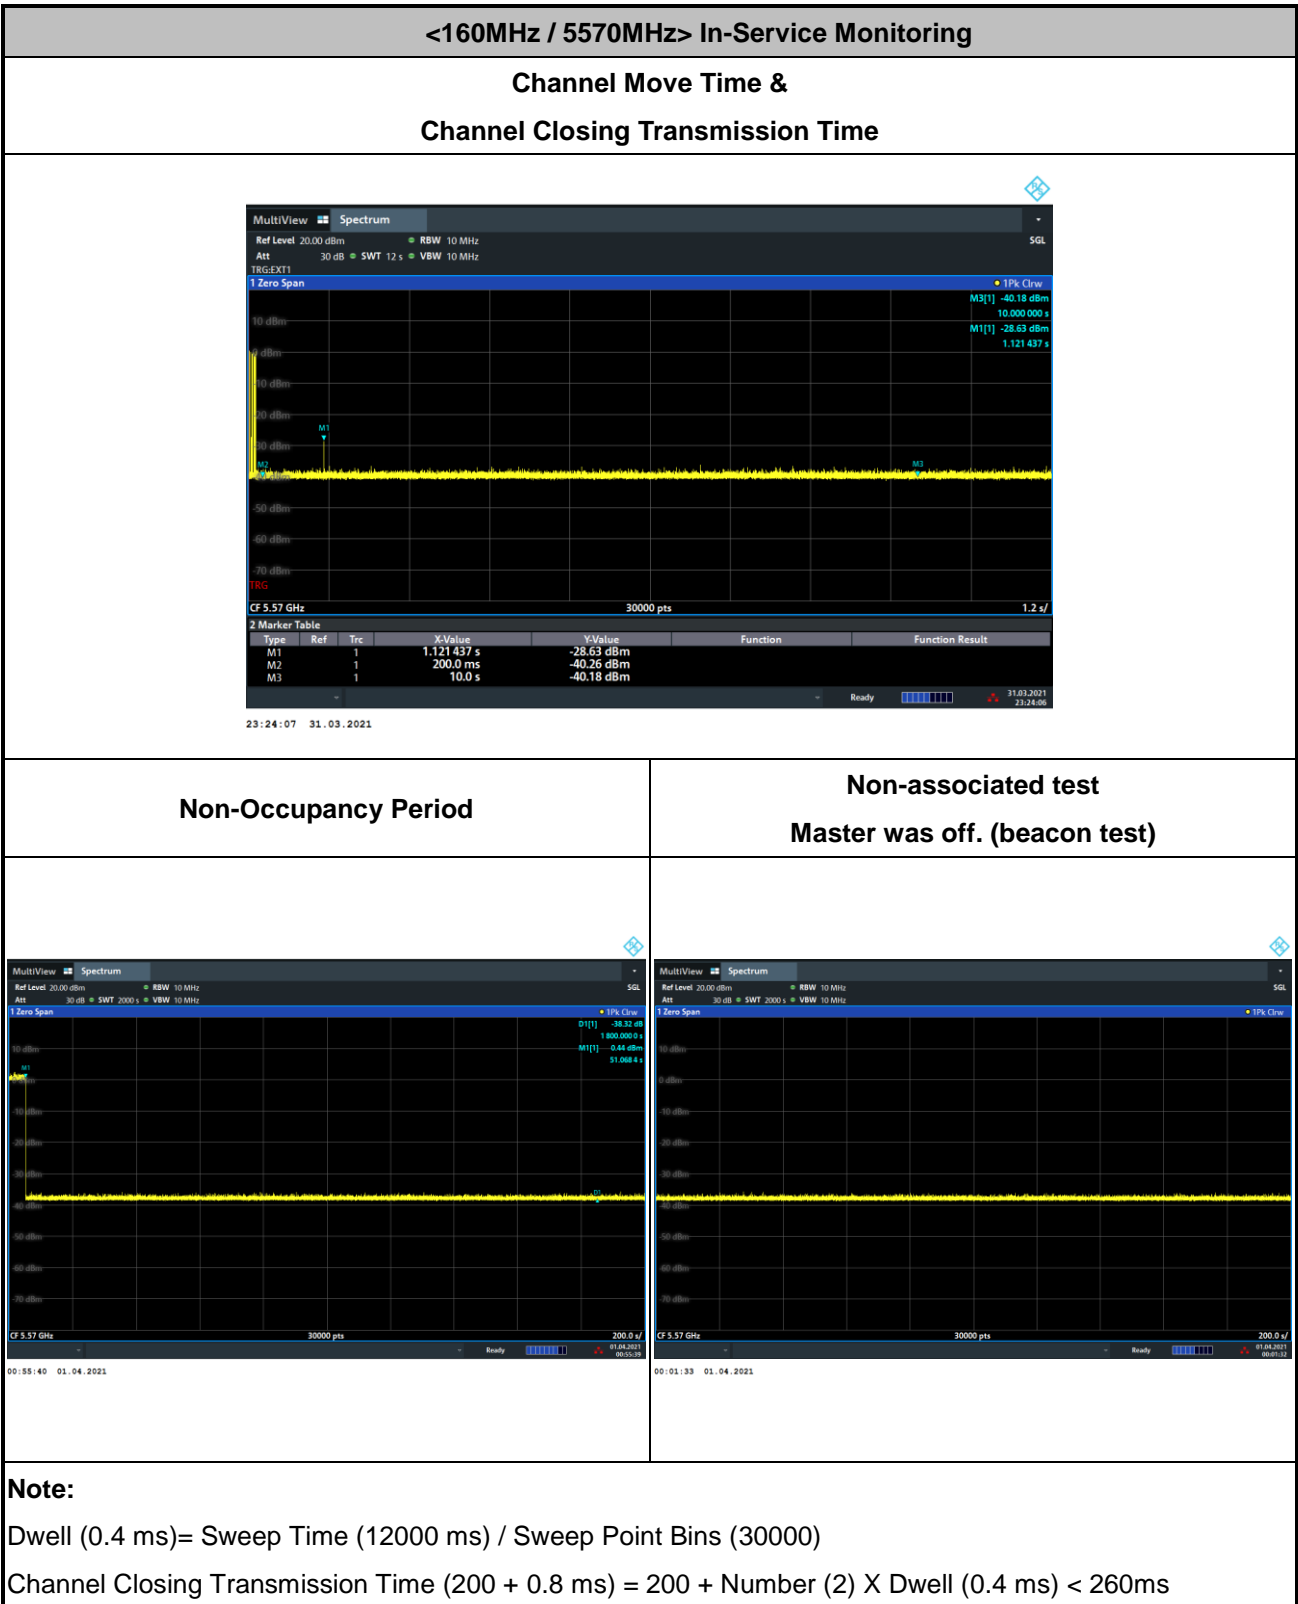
<160MHz / 5570MHz> In-Service Monitoring

Channel Move Time &

Channel Closing Transmission Time

MultiView Spectrum
Ref Level 20.00 dBm RBW 10 MHz SGL
Att 30 dB SWT 12 s VBW 10 MHz
TRG:EXT1
1 Zero Span 1Pk Clrw
M3[1] -40.18 dBm
10.000 000 s
M1[1] -28.63 dBm
1.121 437 s
10 dBm
0 dBm
-10 dBm
-20 dBm
-30 dBm
M1
M2
M3
-50 dBm
-60 dBm
-70 dBm
TRG
CF 5.57 GHz 30000 pts 1.2 s/
2 Marker Table

| Type | Ref | Trc | X-Value | Y-Value | Function | Function Result |
|---|---|---|---|---|---|---|
| M1 | | 1 | 1.121 437 s | -28.63 dBm | | |
| M2 | | 1 | 200.0 ms | -40.26 dBm | | |
| M3 | | 1 | 10.0 s | -40.18 dBm | | |

Ready 31.03.2021 23:24:06
23:24:07 31.03.2021

| Non-Occupancy Period | Non-associated test Master was off. (beacon test) |
|---|---|

MultiView Spectrum
Ref Level 20.00 dBm RBW 10 MHz SGL
Att 30 dB SWT 2000 s VBW 10 MHz
1 Zero Span 1Pk Clrw
D1[1] -38.32 dB
1 800.000 0 s
M1[1] 0.44 dBm
51.068 4 s
10 dBm
M1
-10 dBm
-20 dBm
-30 dBm
-40 dBm
-50 dBm
-60 dBm
-70 dBm
CF 5.57 GHz 30000 pts 200.0 s/
Ready 01.04.2021 00:55:39
00:55:40 01.04.2021

MultiView Spectrum
Ref Level 20.00 dBm RBW 10 MHz SGL
Att 30 dB SWT 2000 s VBW 10 MHz
1 Zero Span 1Pk Clrw
10 dBm
0 dBm
-10 dBm
-20 dBm
-30 dBm
-40 dBm
-50 dBm
-60 dBm
-70 dBm
CF 5.57 GHz 30000 pts 200.0 s/
Ready 01.04.2021 00:01:32
00:01:33 01.04.2021

Note:
Dwell (0.4 ms)= Sweep Time (12000 ms) / Sweep Point Bins (30000)
Channel Closing Transmission Time (200 + 0.8 ms) = 200 + Number (2) X Dwell (0.4 ms) < 260ms